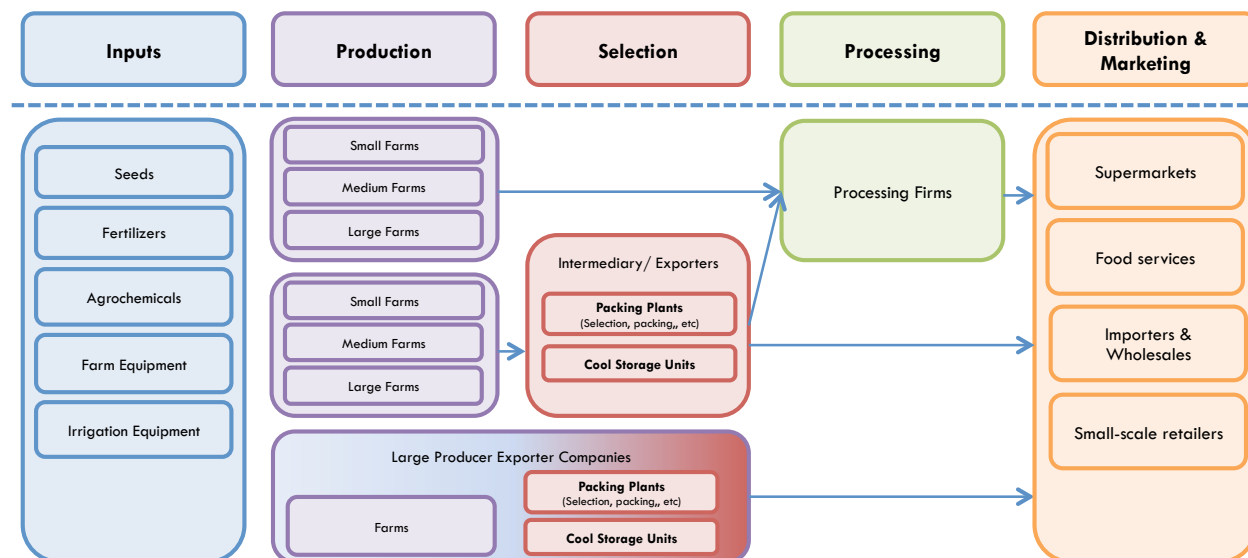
Inputs

Production

Selection

Processing

Distribution & Marketing

Seeds

Fertilizers

Agrochemicals

Farm Equipment

Irrigation Equipment

Small Farms

Medium Farms

Large Farms

Small Farms

Medium Farms

Large Farms

Intermediary/ Exporters

Packing Plants
(Selection, packing,, etc)

Cool Storage Units

Processing Firms

Supermarkets

Food services

Importers & Wholesales

Small-scale retailers

Large Producer Exporter Companies

Farms

Packing Plants
(Selection, packing,, etc)

Cool Storage Units